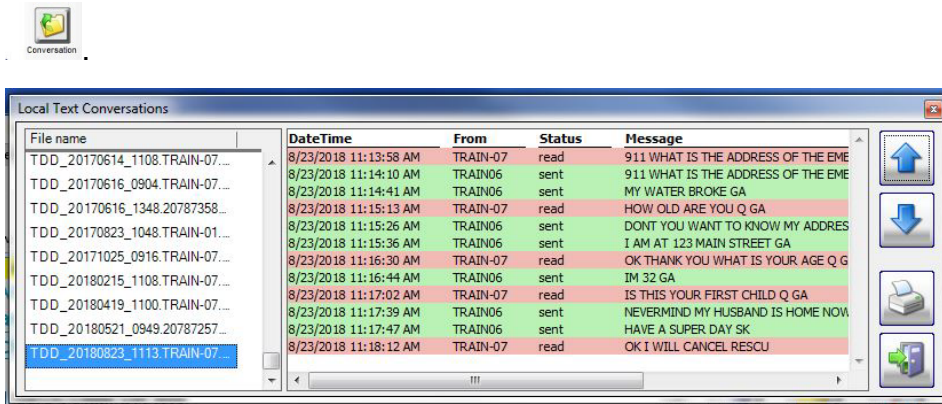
Conversation

Local Text Conversations

| File name |
|---|
| TDD_20170614_1108.TRAIN-07.... |
| TDD_20170616_0904.TRAIN-07.... |
| TDD_20170616_1348.20787358... |
| TDD_20170823_1048.TRAIN-01.... |
| TDD_20171025_0916.TRAIN-07.... |
| TDD_20180215_1108.TRAIN-07.... |
| TDD_20180419_1100.TRAIN-07.... |
| TDD_20180521_0949.20787257... |
| TDD_20180823_1113.TRAIN-07.... |

| DateTime | From | Status | Message |
|---|---|---|---|
| 8/23/2018 11:13:58 AM | TRAIN-07 | read | 911 WHAT IS THE ADDRESS OF THE EME |
| 8/23/2018 11:14:10 AM | TRAIN06 | sent | 911 WHAT IS THE ADDRESS OF THE EME |
| 8/23/2018 11:14:41 AM | TRAIN06 | sent | MY WATER BROKE GA |
| 8/23/2018 11:15:13 AM | TRAIN-07 | read | HOW OLD ARE YOU Q GA |
| 8/23/2018 11:15:26 AM | TRAIN06 | sent | DONT YOU WANT TO KNOW MY ADDRES |
| 8/23/2018 11:15:36 AM | TRAIN06 | sent | I AM AT 123 MAIN STREET GA |
| 8/23/2018 11:16:30 AM | TRAIN-07 | read | OK THANK YOU WHAT IS YOUR AGE Q G |
| 8/23/2018 11:16:44 AM | TRAIN06 | sent | IM 32 GA |
| 8/23/2018 11:17:02 AM | TRAIN-07 | read | IS THIS YOUR FIRST CHILD Q GA |
| 8/23/2018 11:17:39 AM | TRAIN06 | sent | NEVERMIND MY HUSBAND IS HOME NOW |
| 8/23/2018 11:17:47 AM | TRAIN06 | sent | HAVE A SUPER DAY SK |
| 8/23/2018 11:18:12 AM | TRAIN-07 | read | OK I WILL CANCEL RESCU |